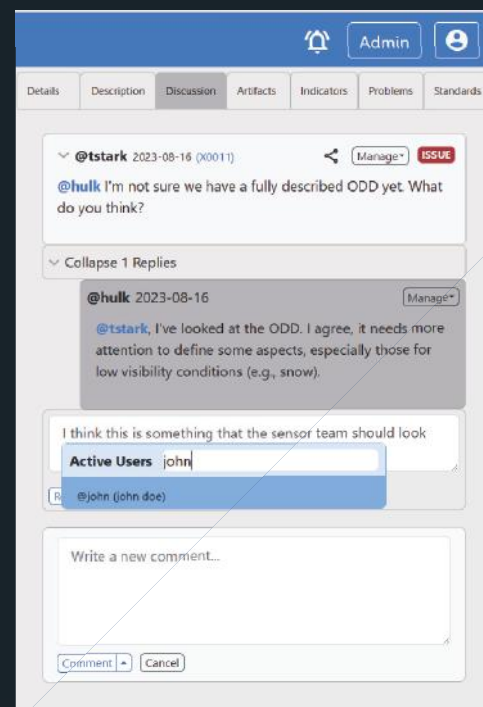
Admin

Details | Description | Discussion | Artifacts | Indicators | Problems | Standards

@tstark 2023-08-16 (X0011) Manage ISSUE

@hulk I'm not sure we have a fully described ODD yet. What do you think?

Collapse 1 Replies

@hulk 2023-08-16 Manage

@tstark, I've looked at the ODD. I agree, it needs more attention to define some aspects, especially those for low visibility conditions (e.g., snow).

I think this is something that the sensor team should look

Active Users john

@john (john doe)

R

Write a new comment...

Comment | Cancel